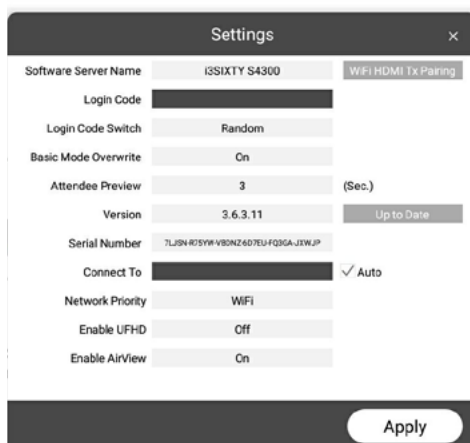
Settings ×

| | | |
|---|---|---|
| Software Server Name | i3SIXTY S4300 | WiFi HDMI Tx Pairing |
| Login Code | | |
| Login Code Switch | Random | |
| Basic Mode Overwrite | On | |
| Attendee Preview | 3 | (Sec.) |
| Version | 3.6.3.11 | Up to Date |
| Serial Number | 7LJSN-R7SYW-V80NZ-6D7EU-FQ3GA-JXWJP | |
| Connect To | | ✓ Auto |
| Network Priority | WiFi | |
| Enable UFHD | Off | |
| Enable AirView | On | |

Apply